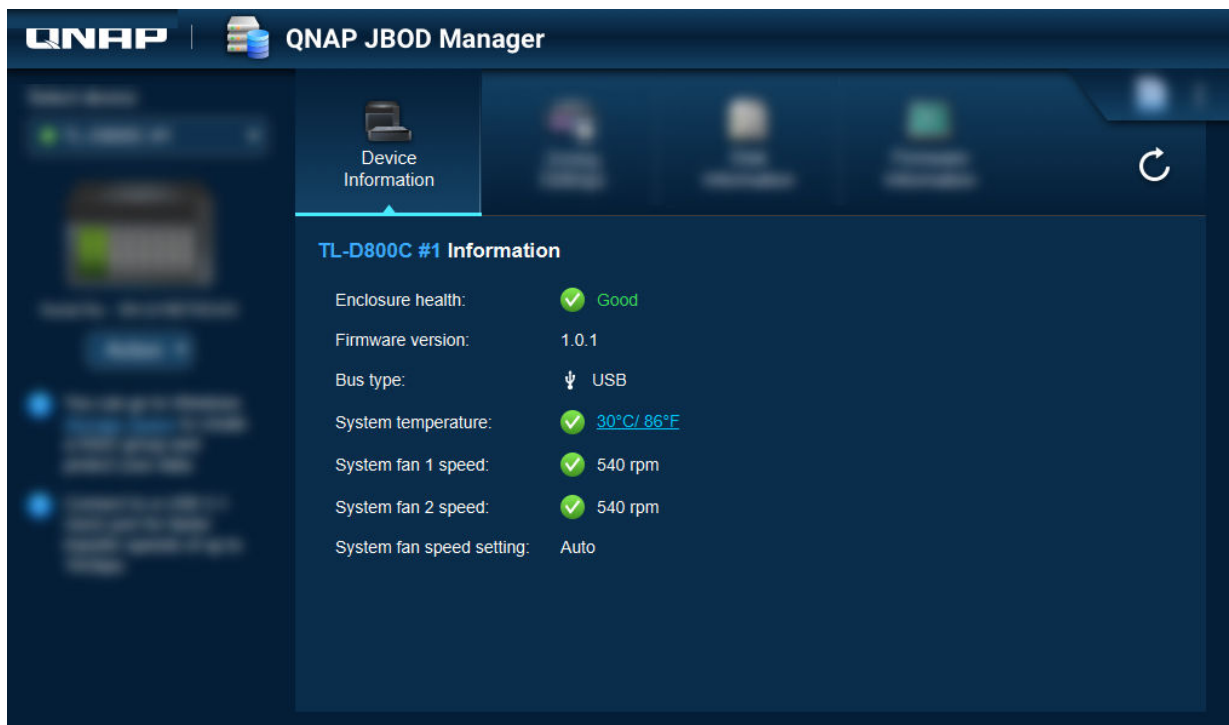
QNAP | QNAP JBOD Manager

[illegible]

Device Information

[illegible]

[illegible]

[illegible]

TL-D800C #1 Information

Enclosure health: Good

Firmware version: 1.0.1

Bus type: USB

System temperature: 30°C/ 86°F

System fan 1 speed: 540 rpm

System fan 2 speed: 540 rpm

System fan speed setting: Auto